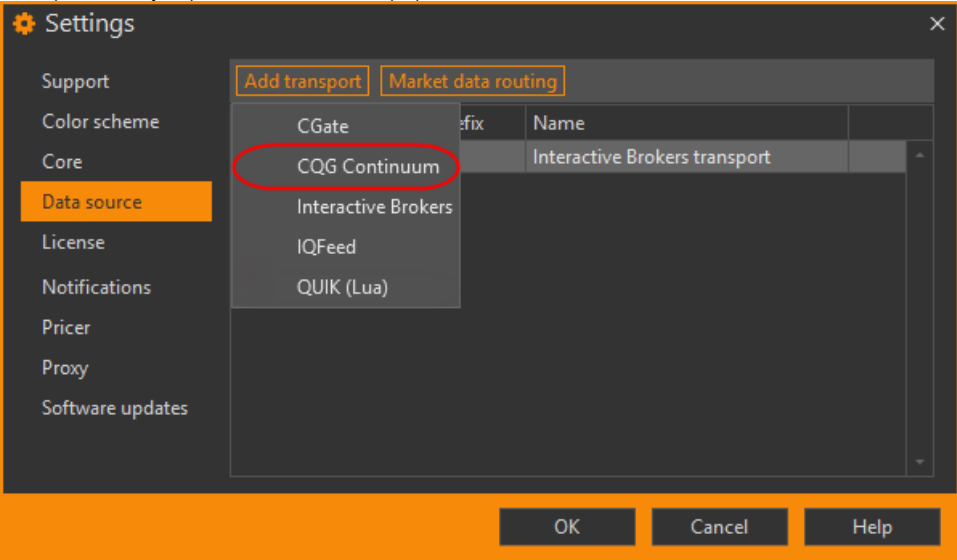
Settings

Support
Color scheme
Core
Data source
License
Notifications
Pricer
Proxy
Software updates

Add transport
Market data routing

CGate
CQG Continuum
Interactive Brokers
IQFeed
QUIK (Lua)

efix
Name
Interactive Brokers transport

OK
Cancel
Help